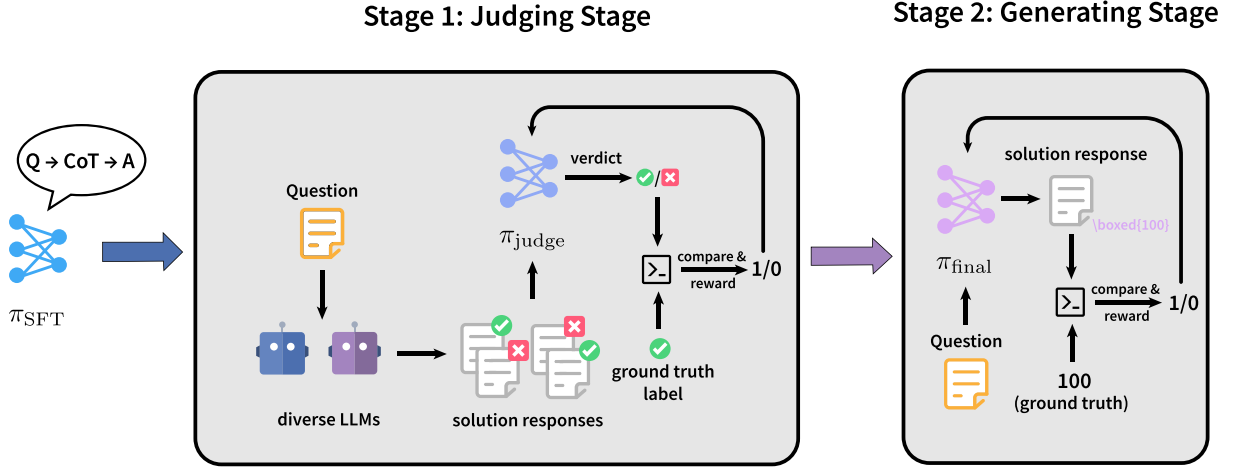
Stage 1: Judging Stage

Stage 2: Generating Stage

Q → CoT → A

$\pi_{\mathrm{SFT}}$

Question

diverse LLMs

solution responses

verdict

/

$\pi_{\mathrm{judge}}$

compare & reward

1/0

ground truth label

solution response

\boxed{100}

$\pi_{\mathrm{final}}$

compare & reward

1/0

Question

100 (ground truth)